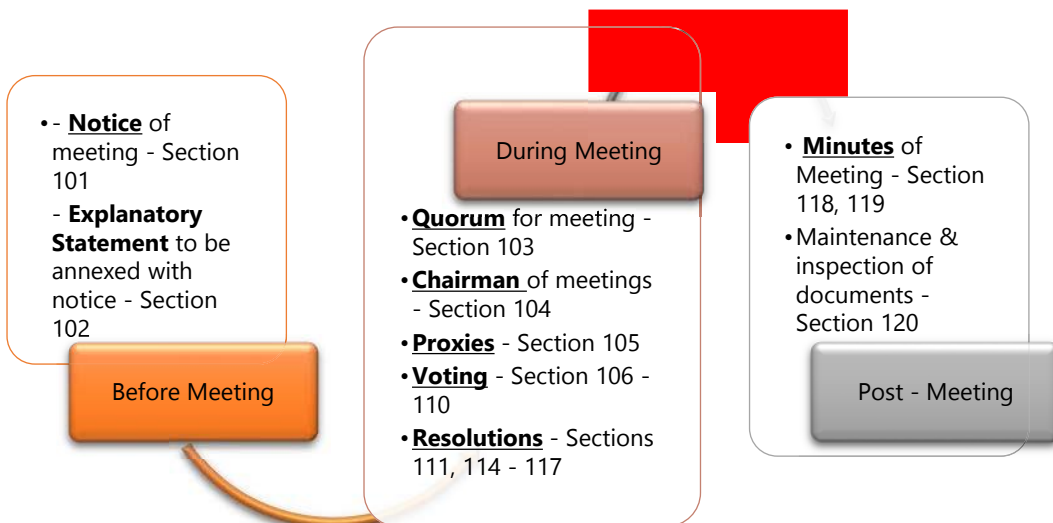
• - **Notice** of meeting - Section 101

- **Explanatory Statement** to be annexed with notice - Section 102

Before Meeting

During Meeting

• **Quorum** for meeting - Section 103
• **Chairman** of meetings - Section 104
• **Proxies** - Section 105
• **Voting** - Section 106 - 110
• **Resolutions** - Sections 111, 114 - 117

• **Minutes** of Meeting - Section 118, 119
• Maintenance & inspection of documents - Section 120

Post - Meeting